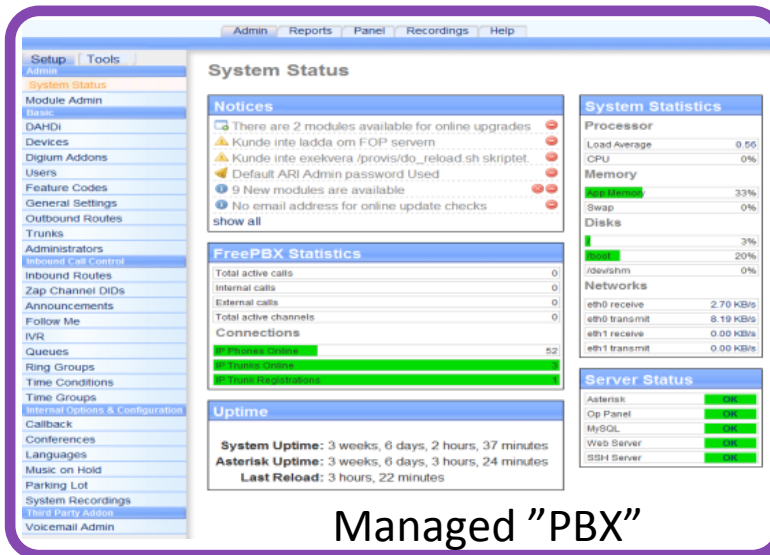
Admin | Reports | Panel | Recordings | Help

Setup | Tools

Admin
System Status
Module Admin
Basic
DAHDi
Devices
Digium Addons
Users
Feature Codes
General Settings
Outbound Routes
Trunks
Administrators
Inbound Call Control
Inbound Routes
Zap Channel DIDs
Announcements
Follow Me
IVR
Queues
Ring Groups
Time Conditions
Time Groups
Internal Options & Configuration
Callback
Conferences
Languages
Music on Hold
Parking Lot
System Recordings
Third Party Addon
Voicemail Admin

System Status

Notices
There are 2 modules available for online upgrades
Kunde inte ladda om FOP servern
Kunde inte exekvera /provis/do_reload.sh skriptet.
Default ARI Admin password Used
9 New modules are available
No email address for online update checks
show all

FreePBX Statistics

| Total active calls | 0 |
|---|---|
| Internal calls | 0 |
| External calls | 0 |
| Total active channels | 0 |

Connections

| IP Phones Online | 52 |
|---|---|
| IP Trunks Online | 3 |
| IP Trunk Registrations | 1 |

Uptime

System Uptime: 3 weeks, 6 days, 2 hours, 37 minutes
Asterisk Uptime: 3 weeks, 6 days, 3 hours, 24 minutes
Last Reload: 3 hours, 22 minutes

System Statistics
Processor

| Load Average | 0.56 |
|---|---|
| CPU | 0% |

Memory

| App Memory | 33% |
|---|---|
| Swap | 0% |

Disks

| / | 3% |
|---|---|
| /boot | 20% |
| /dev/shm | 0% |

Networks

| eth0 receive | 2.70 KB/s |
|---|---|
| eth0 transmit | 8.19 KB/s |
| eth1 receive | 0.00 KB/s |
| eth1 transmit | 0.00 KB/s |

Server Status

| Asterisk | OK |
|---|---|
| Op Panel | OK |
| MySQL | OK |
| Web Server | OK |
| SSH Server | OK |

Managed ”PBX”